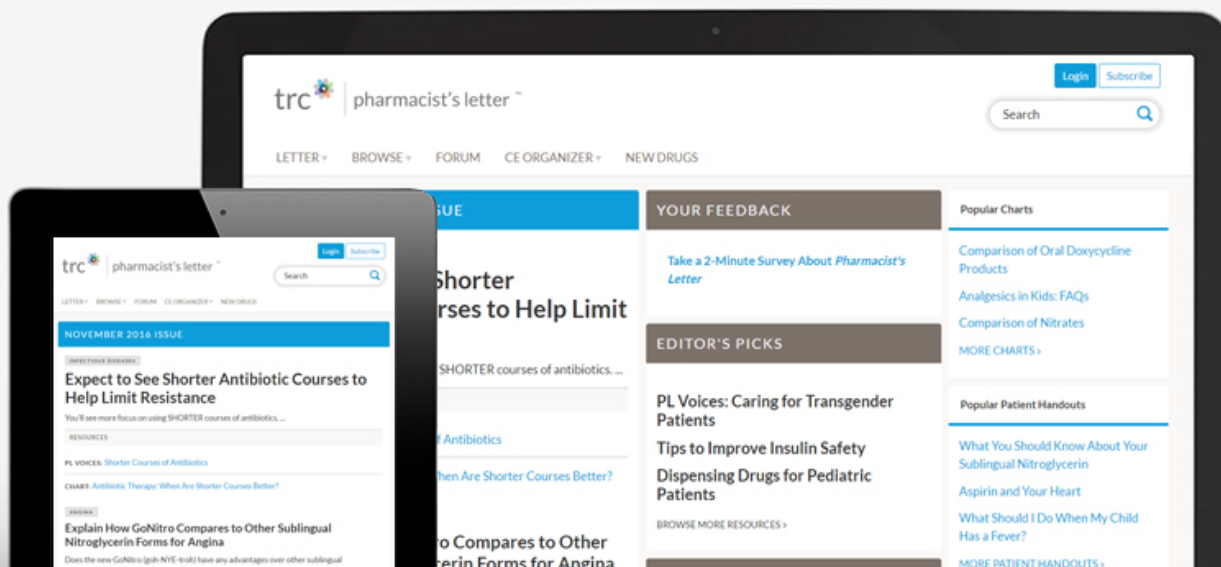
trc | pharmacist's letter ™

Login Subscribe

Search

LETTER ▾ BROWSE ▾ FORUM CE ORGANIZER ▾ NEW DRUGS

SUE

Shorter
rses to Help Limit

SHORTER courses of antibiotics. ...

f Antibiotics

hen Are Shorter Courses Better?

ro Compares to Other
erin Forms for Angina

YOUR FEEDBACK

Take a 2-Minute Survey About *Pharmacist's Letter*

EDITOR'S PICKS

PL Voices: Caring for Transgender Patients

Tips to Improve Insulin Safety

Dispensing Drugs for Pediatric Patients

BROWSE MORE RESOURCES ›

Popular Charts

Comparison of Oral Doxycycline Products

Analgesics in Kids: FAQs

Comparison of Nitrates

MORE CHARTS ›

Popular Patient Handouts

What You Should Know About Your Sublingual Nitroglycerin

Aspirin and Your Heart

What Should I Do When My Child Has a Fever?

MORE PATIENT HANDOUTS ›

trc | pharmacist's letter ™

Login Subscribe

Search

LETTER ▾ BROWSE ▾ FORUM CE ORGANIZER ▾ NEW DRUGS

NOVEMBER 2016 ISSUE

INFECTIOUS DISEASES

Expect to See Shorter Antibiotic Courses to Help Limit Resistance

You'll see more focus on using SHORTER courses of antibiotics. ...

RESOURCES

PL VOICES: Shorter Courses of Antibiotics

CHART: Antibiotic Therapy: When Are Shorter Courses Better?

ANGINA

Explain How GoNitro Compares to Other Sublingual Nitroglycerin Forms for Angina

Does the new GoNitro (goh-NYE-troh) have any advantages over other sublingual